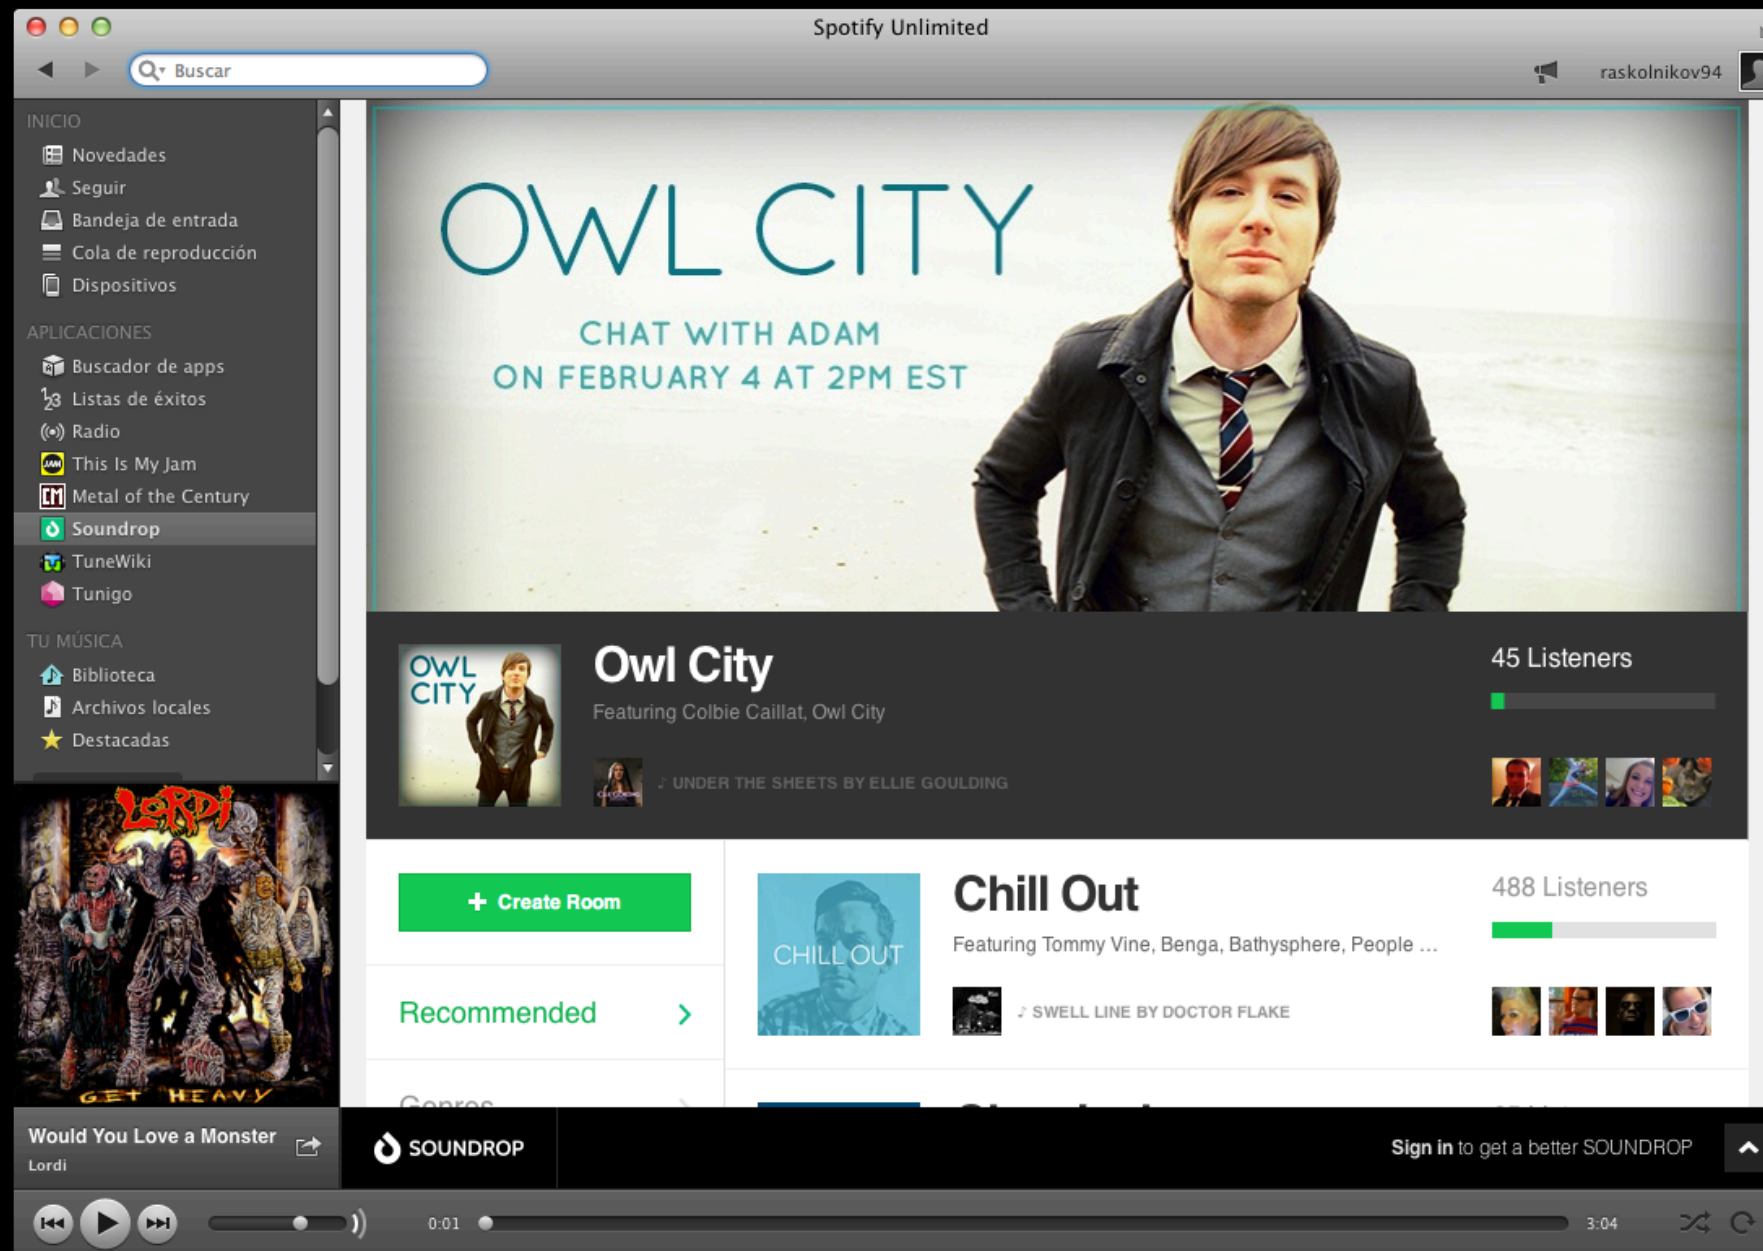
Spotify Unlimited

Buscar

raskolnikov94

INICIO
Novedades
Seguir
Bandeja de entrada
Cola de reproducción
Dispositivos

APLICACIONES
Buscador de apps
Listas de éxitos
Radio
This Is My Jam
Metal of the Century
Soundrop
TuneWiki
Tunigo

TU MÚSICA
Biblioteca
Archivos locales
Destacadas

LORDI
GET HEAVY

Would You Love a Monster
Lordi

OWL CITY
CHAT WITH ADAM
ON FEBRUARY 4 AT 2PM EST

OWL CITY

Owl City
Featuring Colbie Caillat, Owl City
♪ UNDER THE SHEETS BY ELLIE GOULDING
45 Listeners

+ Create Room

Recommended ›

Genres

CHILL OUT

Chill Out
Featuring Tommy Vine, Benga, Bathysphere, People ...
♪ SWELL LINE BY DOCTOR FLAKE
488 Listeners

SOUNDROP
Sign in to get a better SOUNDROP

0:01
3:04